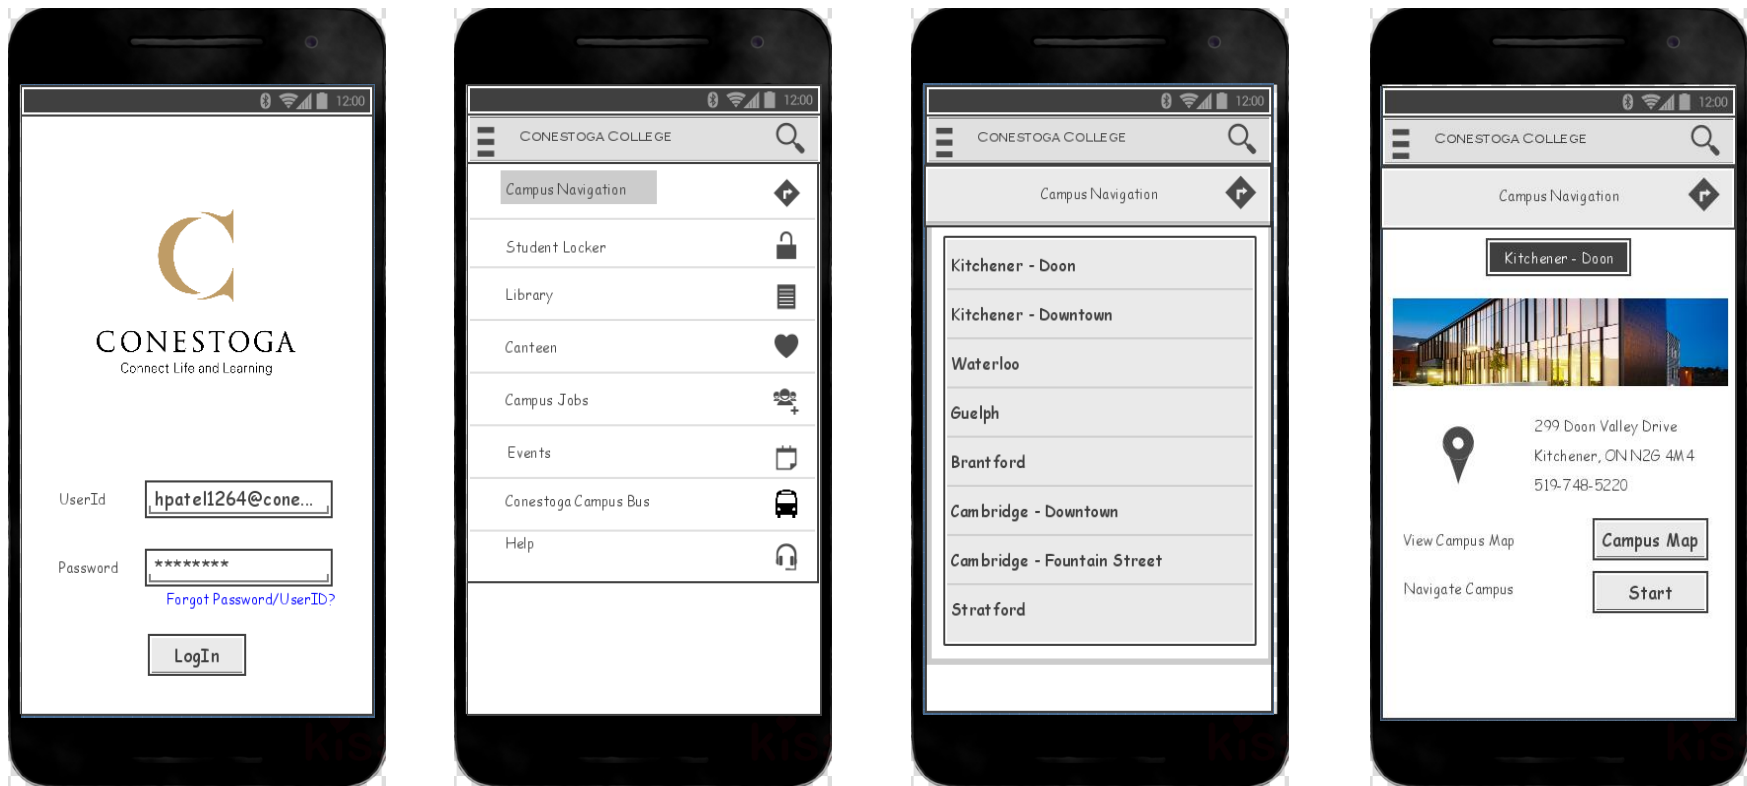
12:00

CONESTOGA
Connect Life and Learning

UserId hpatel1264@cone...

Password ********

Forgot Password/UserID?

LogIn

12:00

CONESTOGA COLLEGE

Campus Navigation

Student Locker

Library

Canteen

Campus Jobs

Events

Conestoga Campus Bus

Help

12:00

CONESTOGA COLLEGE

Campus Navigation

Kitchener - Doon

Kitchener - Downtown

Waterloo

Guelph

Brantford

Cambridge - Downtown

Cambridge - Fountain Street

Stratford

12:00

CONESTOGA COLLEGE

Campus Navigation

Kitchener - Doon

299 Doon Valley Drive
Kitchener, ON N2G 4M4
519-748-5220

View Campus Map Campus Map

Navigate Campus Start